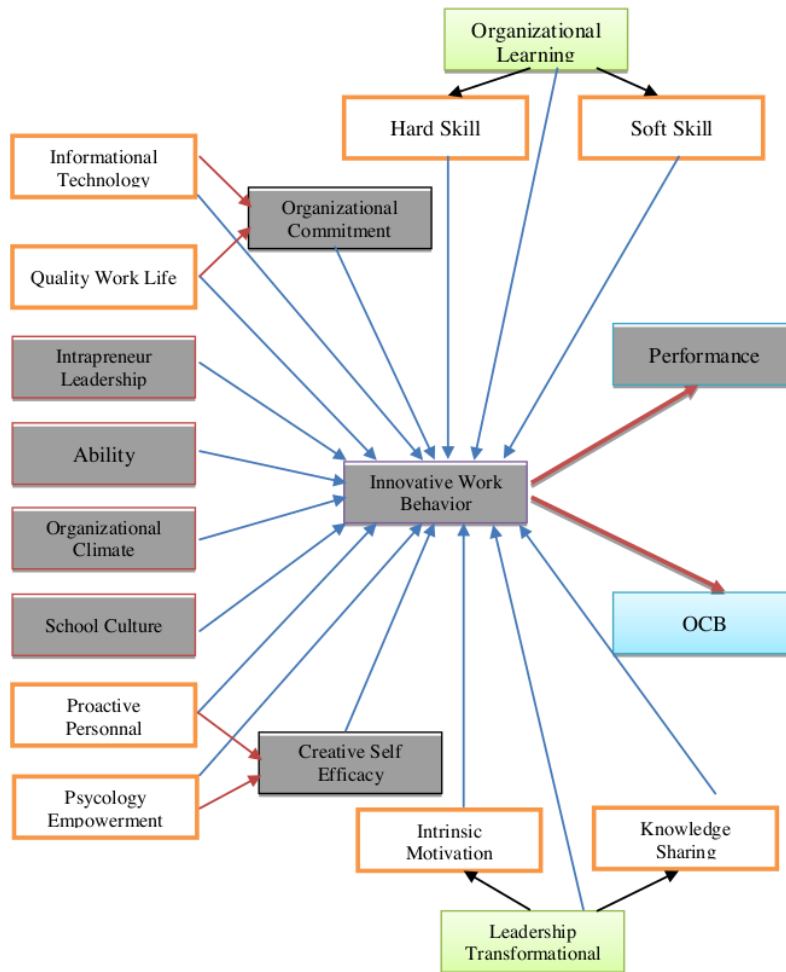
Organizational Learning

Hard Skill

Soft Skill

Informational Technology

Organizational Commitment

Quality Work Life

Intrapreneur Leadership

Performance

Ability

Innovative Work Behavior

Organizational Climate

School Culture

OCB

Proactive Personnal

Creative Self Efficacy

Psycology Empowerment

Intrinsic Motivation

Knowledge Sharing

Leadership Transformational